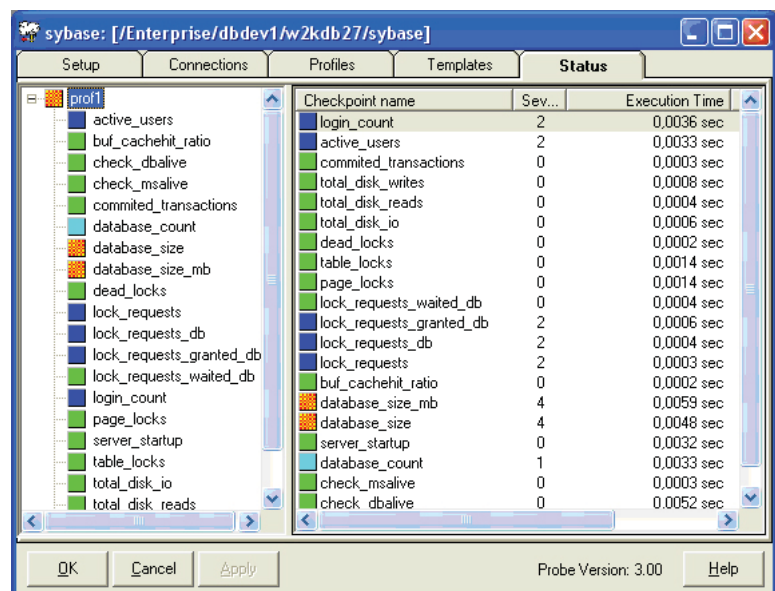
sybase: [/Enterprise/dbdev1/w2kdb27/sybase]

Setup | Connections | Profiles | Templates | Status

prof1
active_users
buf_cachehit_ratio
check_dbalive
check_msalive
commited_transactions
database_count
database_size
database_size_mb
dead_locks
lock_requests
lock_requests_db
lock_requests_granted_db
lock_requests_waited_db
login_count
page_locks
server_startup
table_locks
total_disk_io
total_disk_reads

| Checkpoint name | Sev... | Execution Time |
|---|---|---|
| login_count | 2 | 0,0036 sec |
| active_users | 2 | 0,0033 sec |
| commited_transactions | 0 | 0,0003 sec |
| total_disk_writes | 0 | 0,0008 sec |
| total_disk_reads | 0 | 0,0004 sec |
| total_disk_io | 0 | 0,0006 sec |
| dead_locks | 0 | 0,0002 sec |
| table_locks | 0 | 0,0014 sec |
| page_locks | 0 | 0,0014 sec |
| lock_requests_waited_db | 0 | 0,0004 sec |
| lock_requests_granted_db | 2 | 0,0006 sec |
| lock_requests_db | 2 | 0,0004 sec |
| lock_requests | 2 | 0,0003 sec |
| buf_cachehit_ratio | 0 | 0,0002 sec |
| database_size_mb | 4 | 0,0059 sec |
| database_size | 4 | 0,0048 sec |
| server_startup | 0 | 0,0032 sec |
| database_count | 1 | 0,0033 sec |
| check_msalive | 0 | 0,0003 sec |
| check_dbalive | 0 | 0,0052 sec |

OK | Cancel | Apply | Probe Version: 3.00 | Help